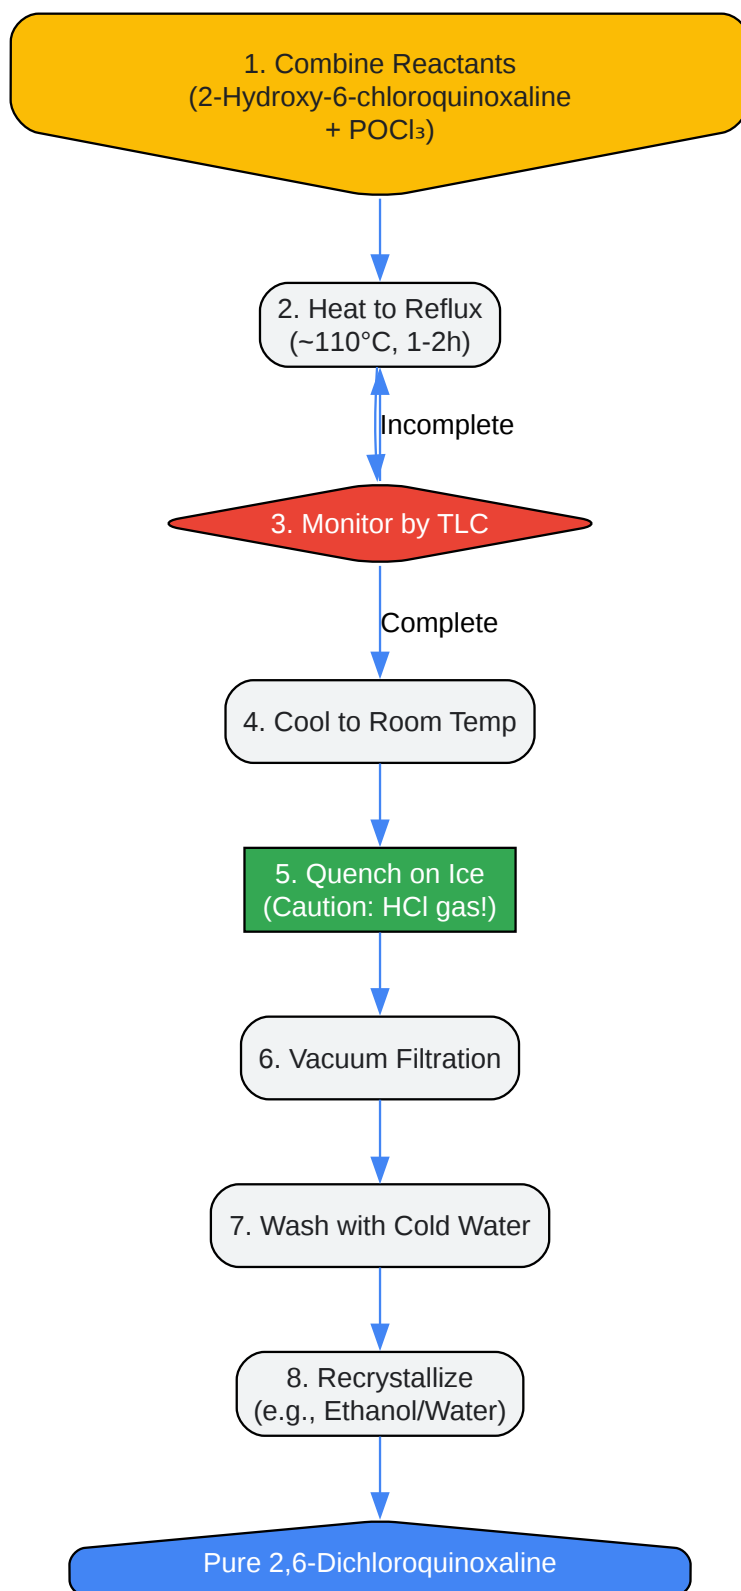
1. Combine Reactants
(2-Hydroxy-6-chloroquinoxaline
+ $POCl_3$)

2. Heat to Reflux
(~110°C, 1-2h)

Incomplete

3. Monitor by TLC

Complete

4. Cool to Room Temp

5. Quench on Ice
(Caution: HCl gas!)

6. Vacuum Filtration

7. Wash with Cold Water

8. Recrystallize
(e.g., Ethanol/Water)

Pure 2,6-Dichloroquinoxaline